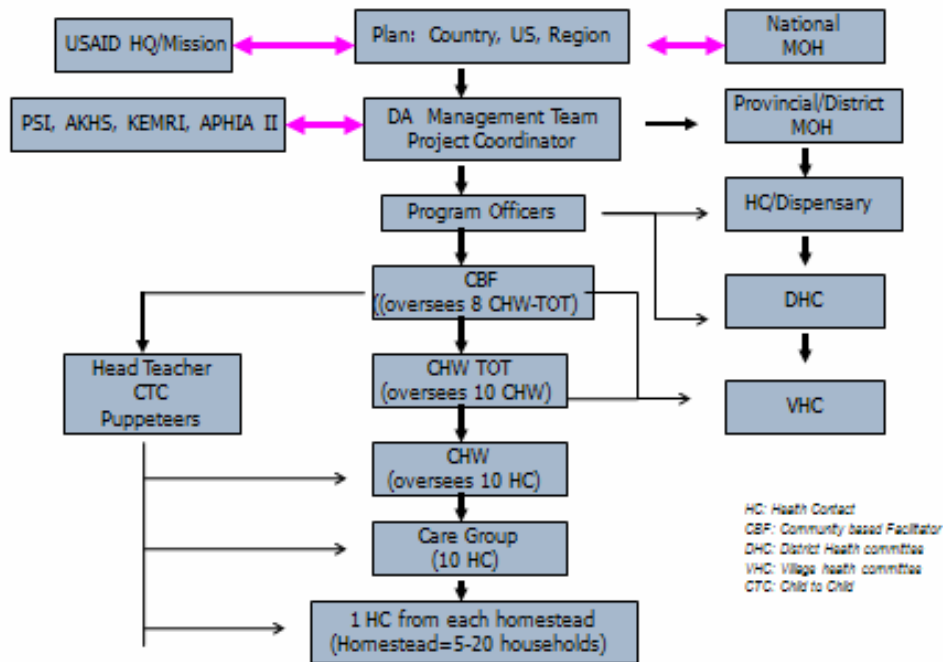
USAID HQ/Mission

Plan: Country, US, Region

National MOH

PSI, AKHS, KEMRI, APHIA II

DA Management Team Project Coordinator

Provincial/District MOH

Program Officers

HC/Dispensary

CBF ((oversees 8 CHW-TOT)

DHC

Head Teacher CTC Puppeteers

CHW TOT (oversees 10 CHW)

VHC

CHW (oversees 10 HC)

Care Group (10 HC)

1 HC from each homestead (Homestead=5-20 households)

HC: Health Contact
CBF: Community based Facilitator
DHC: District Health committee
VHC: Village health committee
CTC: Child to Child